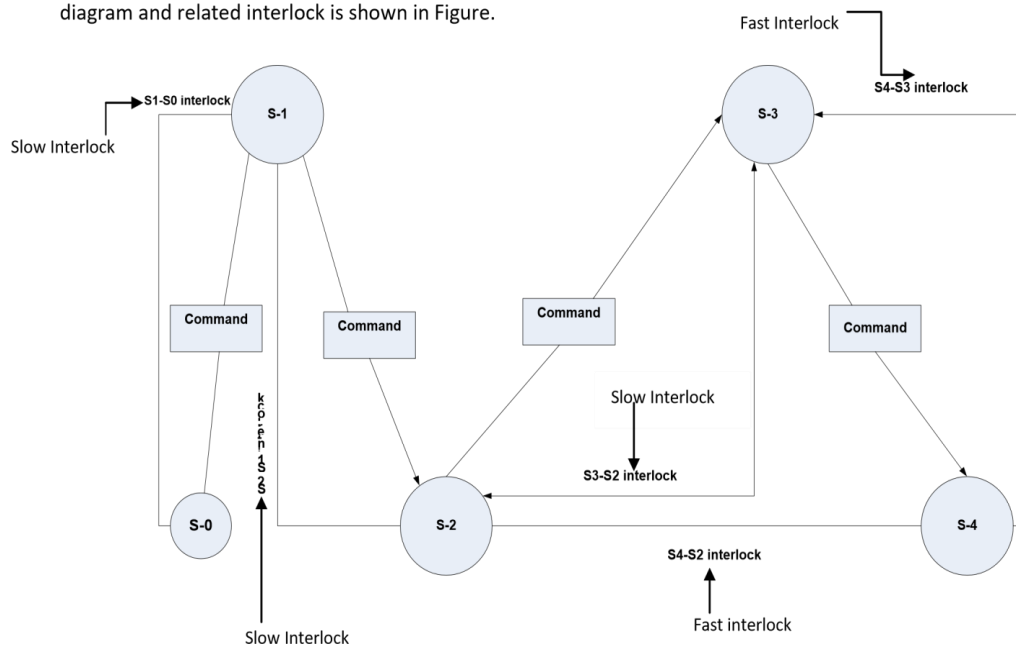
diagram and related interlock is shown in Figure.

Fast Interlock

S4-S3 interlock

S1-S0 interlock

Slow Interlock

S-1

S-3

Command

Command

Command

Command

Slow Interlock

S2-S1 interlock

S3-S2 interlock

S-0

S-2

S-4

S4-S2 interlock

Fast interlock

Slow Interlock